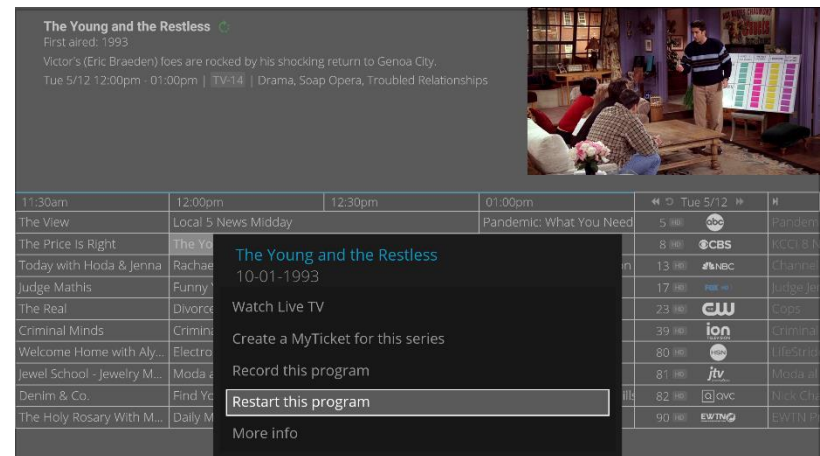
The Young and the Restless
First aired: 1993
Victor's (Eric Braeden) foes are rocked by his shocking return to Genoa City.
Tue 5/12 12:00pm - 01:00pm | TV-14 | Drama, Soap Opera, Troubled Relationships

| 11:30am | 12:00pm | 12:30pm | 01:00pm | Tue 5/12 | |
|---|---|---|---|---|---|
| The View | Local 5 News Midday | | Pandemic: What You Need | 5 abc | Pandem |
| The Price Is Right | The Yo | | | 8 CBS | KCCI 8 N |
| Today with Hoda & Jenna | Rachae | | n | 13 NBC | Channe |
| Judge Mathis | Funny | | | 17 FOX | Judge Je |
| The Real | Divorce | | | 23 CW | Cops |
| Criminal Minds | Crimina | | | 39 ion | Criminal |
| Welcome Home with Aly... | Electro | | | 80 HSN | LifeStrid |
| Jewel School - Jewelry M... | Moda a | | | 81 jtv | Moda a |
| Denim & Co. | Find Yo | | lls | 82 qvc | Nick Cha |
| The Holy Rosary With M... | Daily M | | | 90 EWTN | EWTN Pr |

The Young and the Restless
10-01-1993
Watch Live TV
Create a MyTicket for this series
Record this program
Restart this program
More info